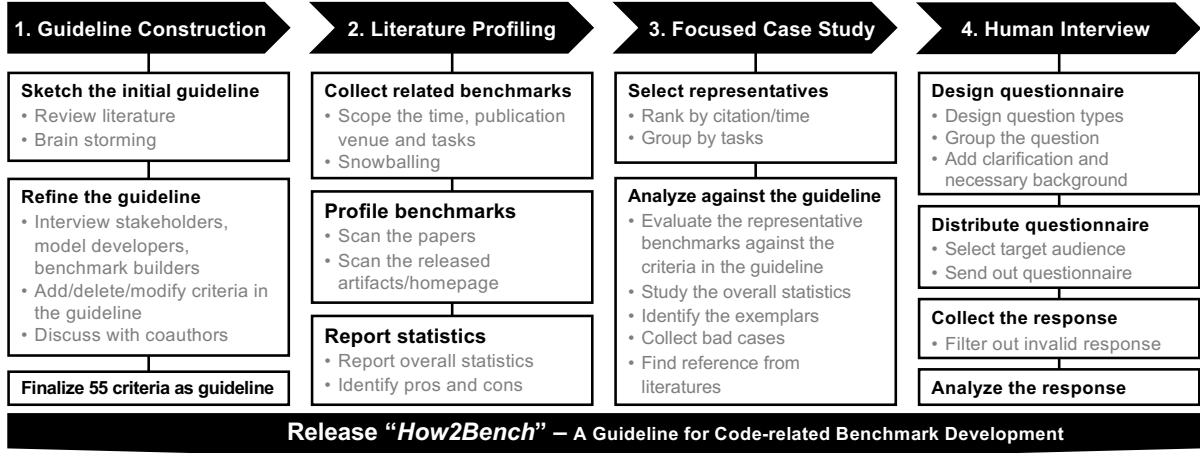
1. Guideline Construction

Sketch the initial guideline
• Review literature
• Brain storming

Refine the guideline
• Interview stakeholders, model developers, benchmark builders
• Add/delete/modify criteria in the guideline
• Discuss with coauthors

Finalize 55 criteria as guideline

2. Literature Profiling

Collect related benchmarks
• Scope the time, publication venue and tasks
• Snowballing

Profile benchmarks
• Scan the papers
• Scan the released artifacts/homepage

Report statistics
• Report overall statistics
• Identify pros and cons

3. Focused Case Study

Select representatives
• Rank by citation/time
• Group by tasks

Analyze against the guideline
• Evaluate the representative benchmarks against the criteria in the guideline
• Study the overall statistics
• Identify the exemplars
• Collect bad cases
• Find reference from literatures

4. Human Interview

Design questionnaire
• Design question types
• Group the question
• Add clarification and necessary background

Distribute questionnaire
• Select target audience
• Send out questionnaire

Collect the response
• Filter out invalid response

Analyze the response

Release "How2Bench" – A Guideline for Code-related Benchmark Development